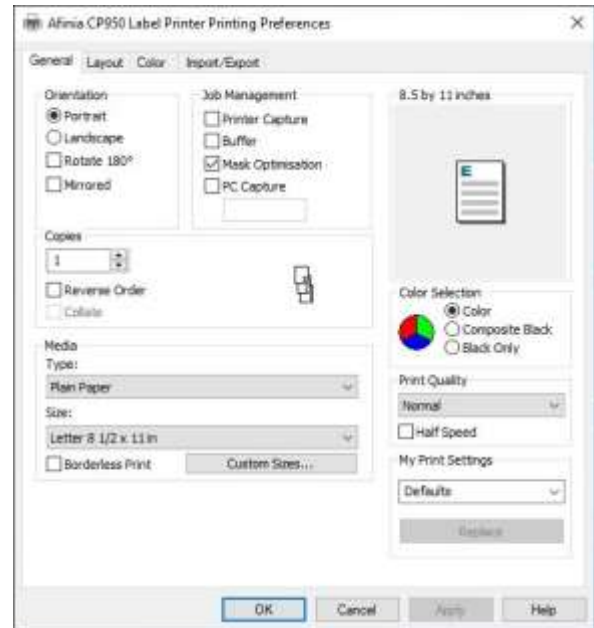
Afinia CP950 Label Printer Printing Preferences ×

General Layout Color Import/Export

Orientation
Portrait
Landscape
Rotate 180°
Mirrored

Job Management
Printer Capture
Buffer
Mask Optimisation
PC Capture

8.5 by 11 inches

Copies
1
Reverse Order
Collate

Color Selection
Color
Composite Black
Black Only

Media
Type:
Plain Paper
Size:
Letter 8 1/2 x 11 in
Borderless Print
Custom Sizes...

Print Quality
Normal
Half Speed

My Print Settings
Defaults
Replace

OK Cancel Apply Help